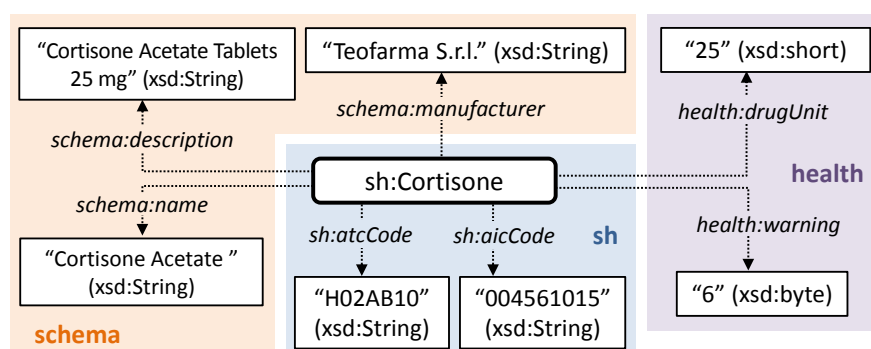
"Cortisone Acetate Tablets 25 mg" (xsd:String)

"Teofarma S.r.l." (xsd:String)

"25" (xsd:short)

schema:manufacturer

health:drugUnit

schema:description

sh:Cortisone

health

schema:name

health:warning

sh:atcCode

sh:aicCode

sh

"Cortisone Acetate " (xsd:String)

"H02AB10" (xsd:String)

"004561015" (xsd:String)

"6" (xsd:byte)

schema